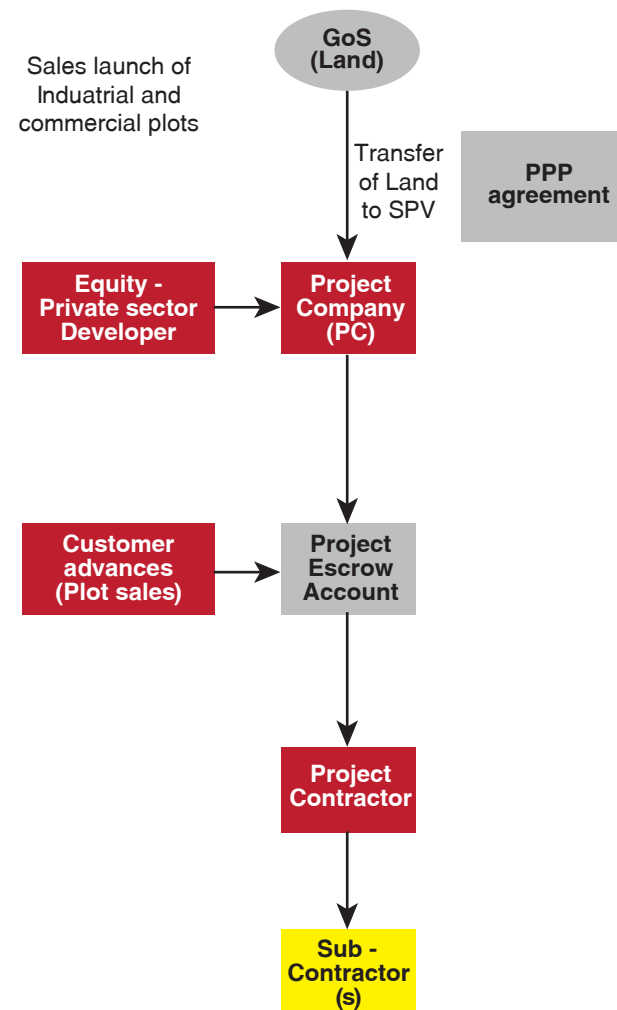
Sales launch of Induatrial and commercial plots

GoS (Land)

Transfer of Land to SPV

PPP agreement

Equity - Private sector Developer

Project Company (PC)

Customer advances (Plot sales)

Project Escrow Account

Project Contractor

Sub - Contractor (s)